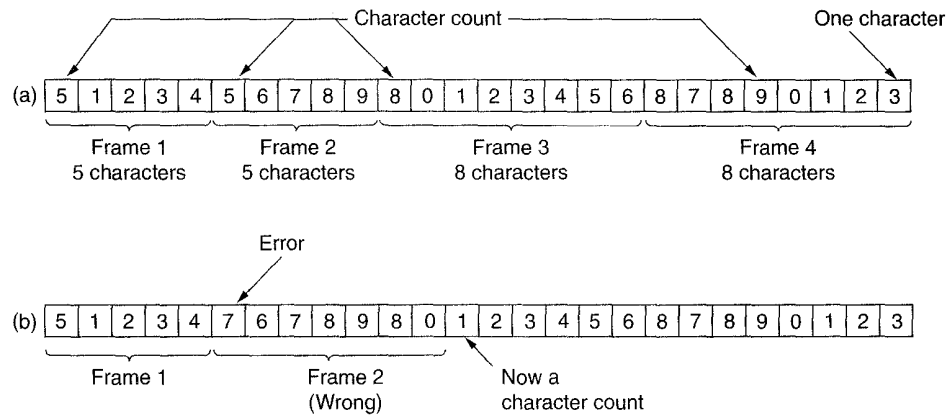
Character count

One character

(a)

| 5 | 1 | 2 | 3 | 4 | 5 | 6 | 7 | 8 | 9 | 8 | 0 | 1 | 2 | 3 | 4 | 5 | 6 | 8 | 7 | 8 | 9 | 0 | 1 | 2 | 3 |
|---|---|---|---|---|---|---|---|---|---|---|---|---|---|---|---|---|---|---|---|---|---|---|---|---|---|

Frame 1
5 characters

Frame 2
5 characters

Frame 3
8 characters

Frame 4
8 characters

Error

(b)

| 5 | 1 | 2 | 3 | 4 | 7 | 6 | 7 | 8 | 9 | 8 | 0 | 1 | 2 | 3 | 4 | 5 | 6 | 8 | 7 | 8 | 9 | 0 | 1 | 2 | 3 |
|---|---|---|---|---|---|---|---|---|---|---|---|---|---|---|---|---|---|---|---|---|---|---|---|---|---|

Frame 1

Frame 2
(Wrong)

Now a
character count